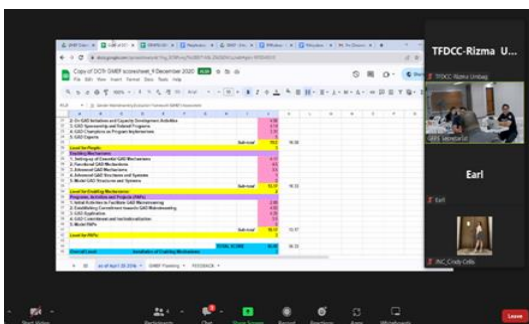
Copy of DOT- GMEF scoresheet_4 December 2020

File Edit View Insert Format Data Tools Help

2. On GAD Initiatives and Capacity Development Activities
3. GAD Sponsorship and Related Programs
4. GAD Champions as Program Implementers
5. GAD Experts

Sub-total

Level for People:

Enabling Mechanisms

1. Existence of Essential GAD Mechanisms
2. Functional GAD Mechanisms
3. Advanced GAD Mechanisms
4. Advanced GAD Structures and Systems
5. Model GAD Structures and Systems

Sub-total

Level for Enabling Mechanisms:

Programs, Activities and Projects (PAPs)

1. Initial Activities to Facilitate GAD Mainstreaming
2. Established Commitment towards GAD Mainstreaming
3. GAD Application
4. GAD Commitment and Institutionalization
5. Model PAPs

Sub-total

Level for PAPs:

TOTAL SCORE

Overall Level:

GMEF Planning

FEEDBACK

TFDCC-Rizma U...

TFDCC-Rizma Umbag

Earl

Earl

PNC_Cindy Cells